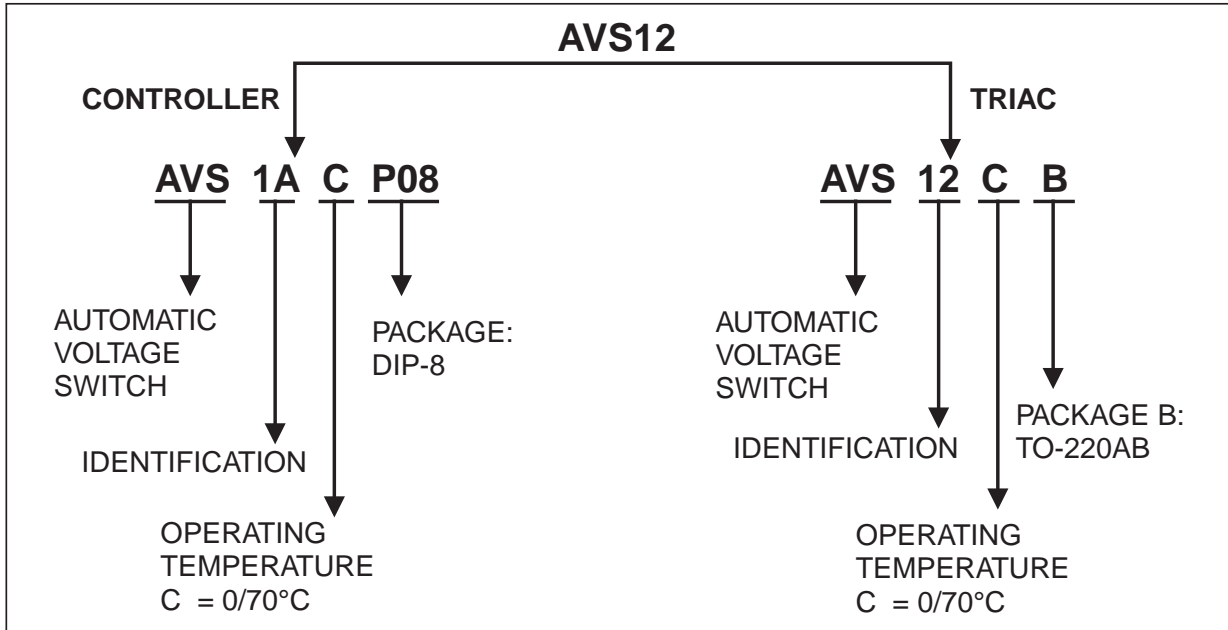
AVS12

CONTROLLER

TRIAC

AVS 1A C P08

AUTOMATIC VOLTAGE SWITCH

PACKAGE: DIP-8

IDENTIFICATION

OPERATING TEMPERATURE C = 0/70°C

AVS 12 C B

AUTOMATIC VOLTAGE SWITCH

PACKAGE B: TO-220AB

IDENTIFICATION

OPERATING TEMPERATURE C = 0/70°C